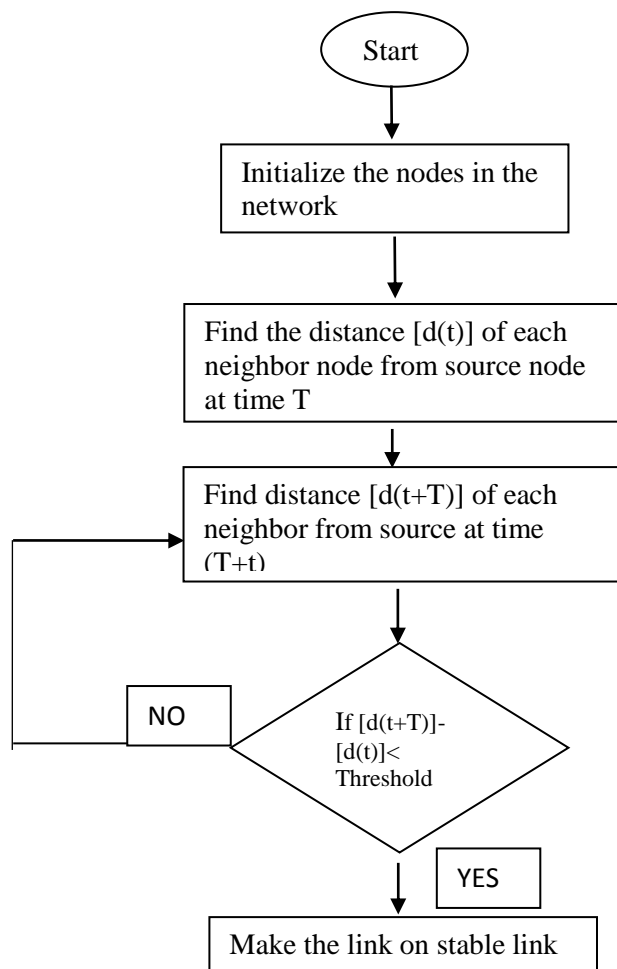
Start

Initialize the nodes in the network

Find the distance [d(t)] of each neighbor node from source node at time T

Find distance [d(t+T)] of each neighbor from source at time (T+t)

NO

If [d(t+T)]-[d(t)]< Threshold

YES

Make the link on stable link